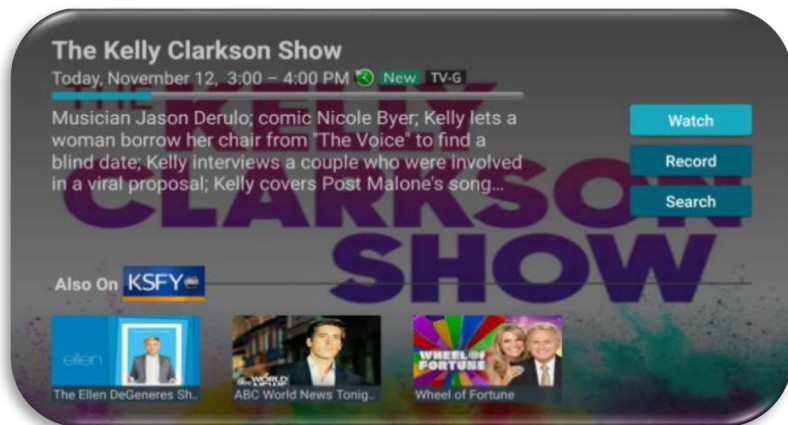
The Kelly Clarkson Show

Today, November 12, 3:00 – 4:00 PM New TV-G

Musician Jason Derulo; comic Nicole Byer; Kelly lets a woman borrow her chair from "The Voice" to find a blind date; Kelly interviews a couple who were involved in a viral proposal; Kelly covers Post Malone's song...

Watch

Record

Search

THE KELLY CLARKSON SHOW

Also On KSFY abc

ellen

The Ellen DeGeneres Sh..

abc WORLD NEWS

ABC World News Tonig..

WHEEL OF FORTUNE

Wheel of Fortune